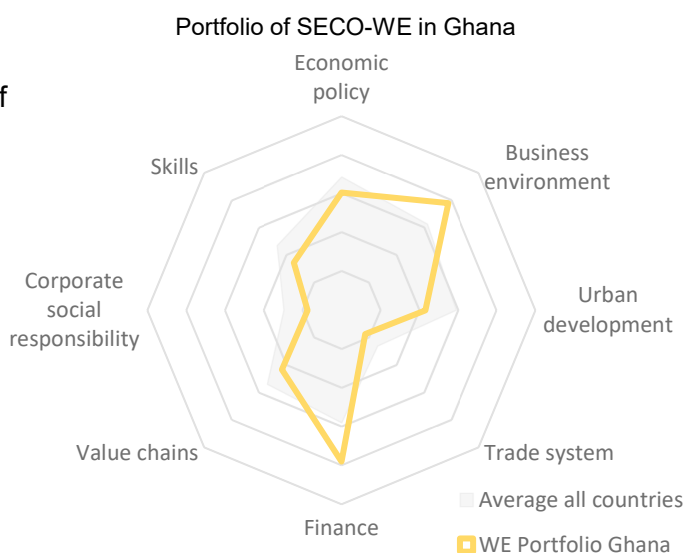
f

Portfolio of SECO-WE in Ghana

Economic policy

Business environment

Urban development

Trade system

Finance

Value chains

Corporate social responsibility

Skills

Average all countries

WE Portfolio Ghana